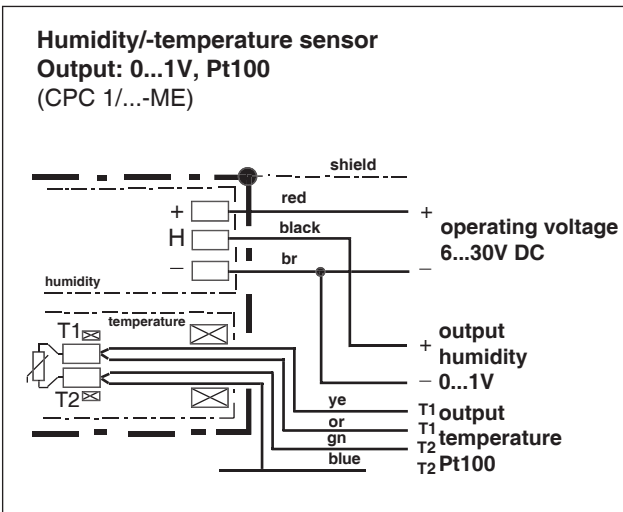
**Humidity/-temperature sensor**
**Output: 0...1V, Pt100**
(CPC 1/...-ME)

shield
red
+
H
black
–
br
humidity
+ operating voltage 6...30V DC
–
T1
temperature
T2
+ output humidity
– 0...1V
ye
or
gn
blue
T1 output
T1 temperature
T2
T2 Pt100